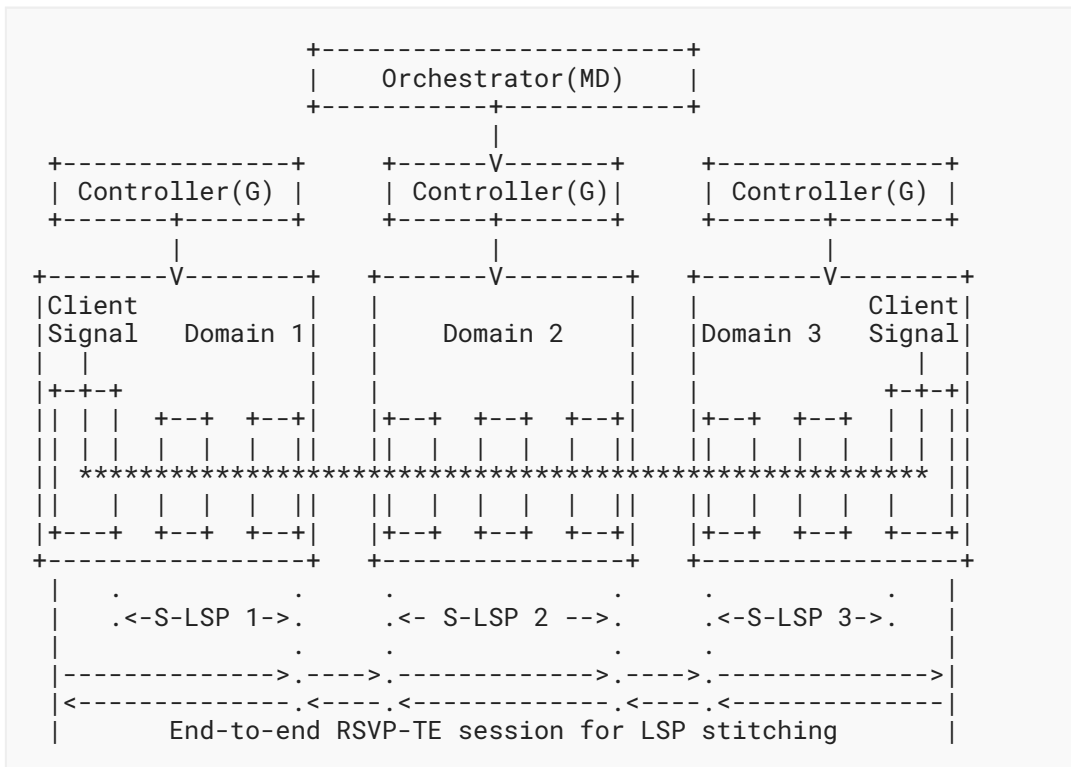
Orchestrator(MD)

Controller(G)

Controller(G)

Controller(G)

Client Signal

Domain 1

Domain 2

Domain 3

Client Signal

.<-S-LSP 1->.

.<- S-LSP 2 -->.

.<-S-LSP 3->.

End-to-end RSVP-TE session for LSP stitching